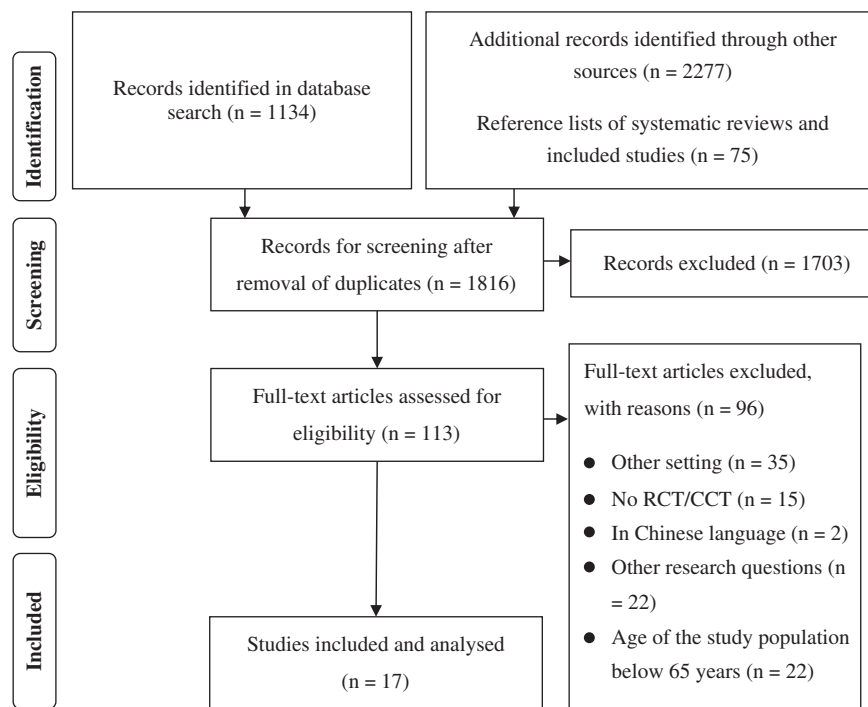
Identification

Records identified in database search (n = 1134)

Additional records identified through other sources (n = 2277)

Reference lists of systematic reviews and included studies (n = 75)

Screening

Records for screening after removal of duplicates (n = 1816)

Records excluded (n = 1703)

Eligibility

Full-text articles assessed for eligibility (n = 113)

Full-text articles excluded, with reasons (n = 96)

- Other setting (n = 35)
- No RCT/CCT (n = 15)
- In Chinese language (n = 2)
- Other research questions (n = 22)
- Age of the study population below 65 years (n = 22)

Included

Studies included and analysed (n = 17)